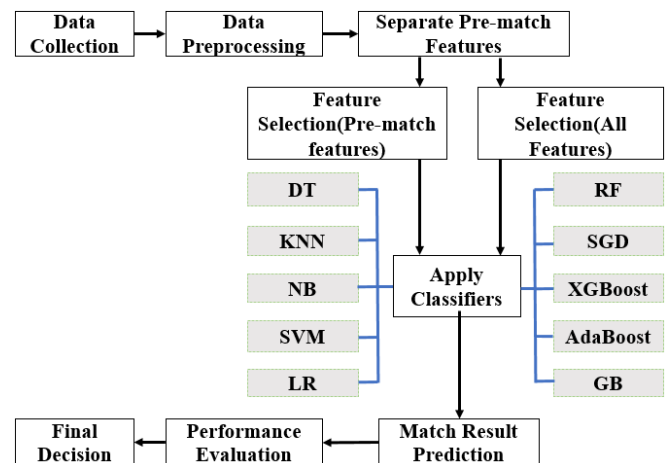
Data Collection

Data Preprocessing

Separate Pre-match Features

Feature Selection(Pre-match features)

Feature Selection(All Features)

DT

KNN

NB

SVM

LR

Apply Classifiers

RF

SGD

XGBoost

AdaBoost

GB

Match Result Prediction

Performance Evaluation

Final Decision